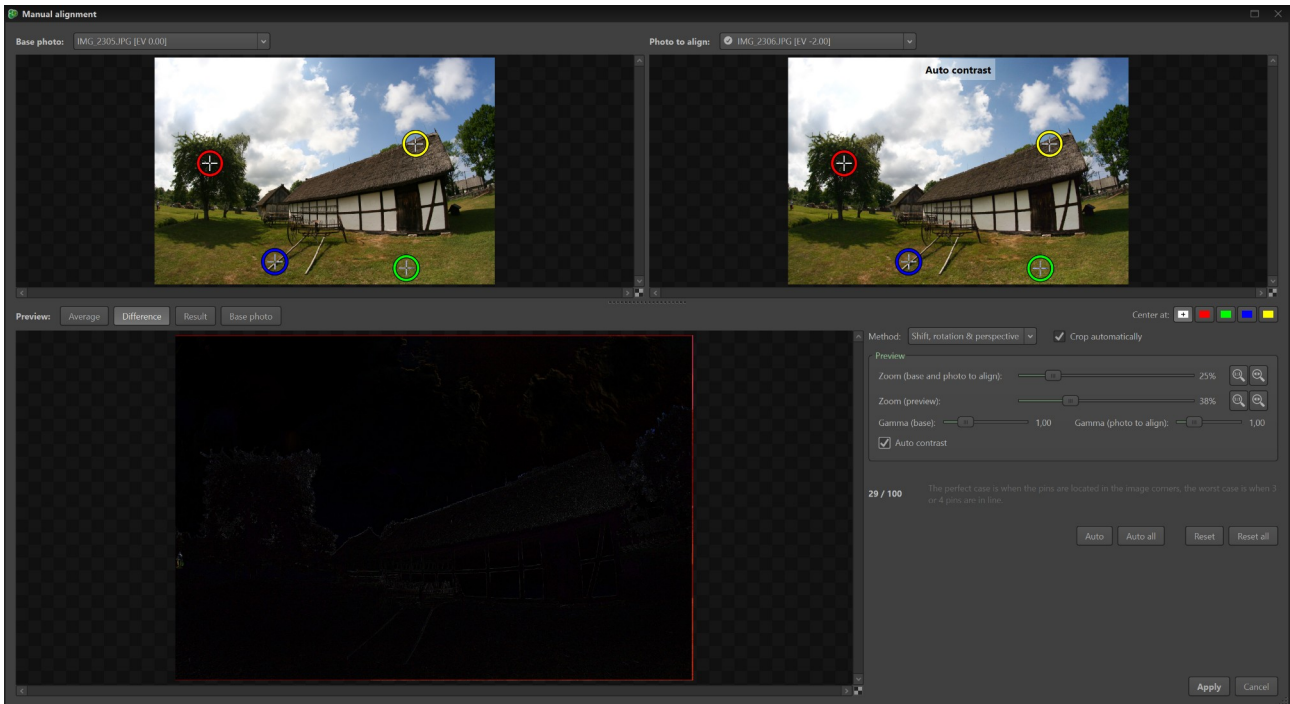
Manual alignment

Base photo: IMG_2305.JPG [EV 0.00]

Photo to align: IMG_2306.JPG [EV -2.00]

Auto contrast

Preview: Average Difference Result Base photo

Center at:

Method: Shift, rotation & perspective
Crop automatically

Preview
Zoom (base and photo to align): 25%
Zoom (preview): 38%
Gamma (base): 1,00
Gamma (photo to align): 1,00
Auto contrast

29 / 100
The perfect case is when the pins are located in the image corners, the worst case is when 3 or 4 pins are in line.

Auto Auto all Reset Reset all

Apply Cancel